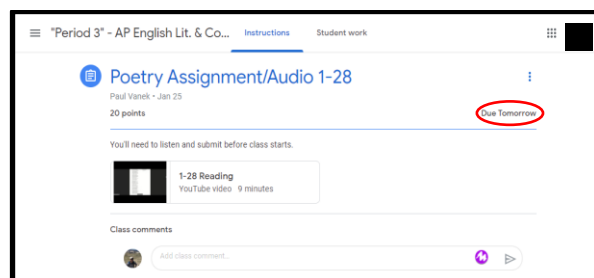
"Period 3" - AP English Lit. & Co...

Instructions

Student work

Poetry Assignment/Audio 1-28

Paul Vanek • Jan 25

20 points

Due Tomorrow

You'll need to listen and submit before class starts.

1-28 Reading

YouTube video 9 minutes

Class comments

Add class comment...